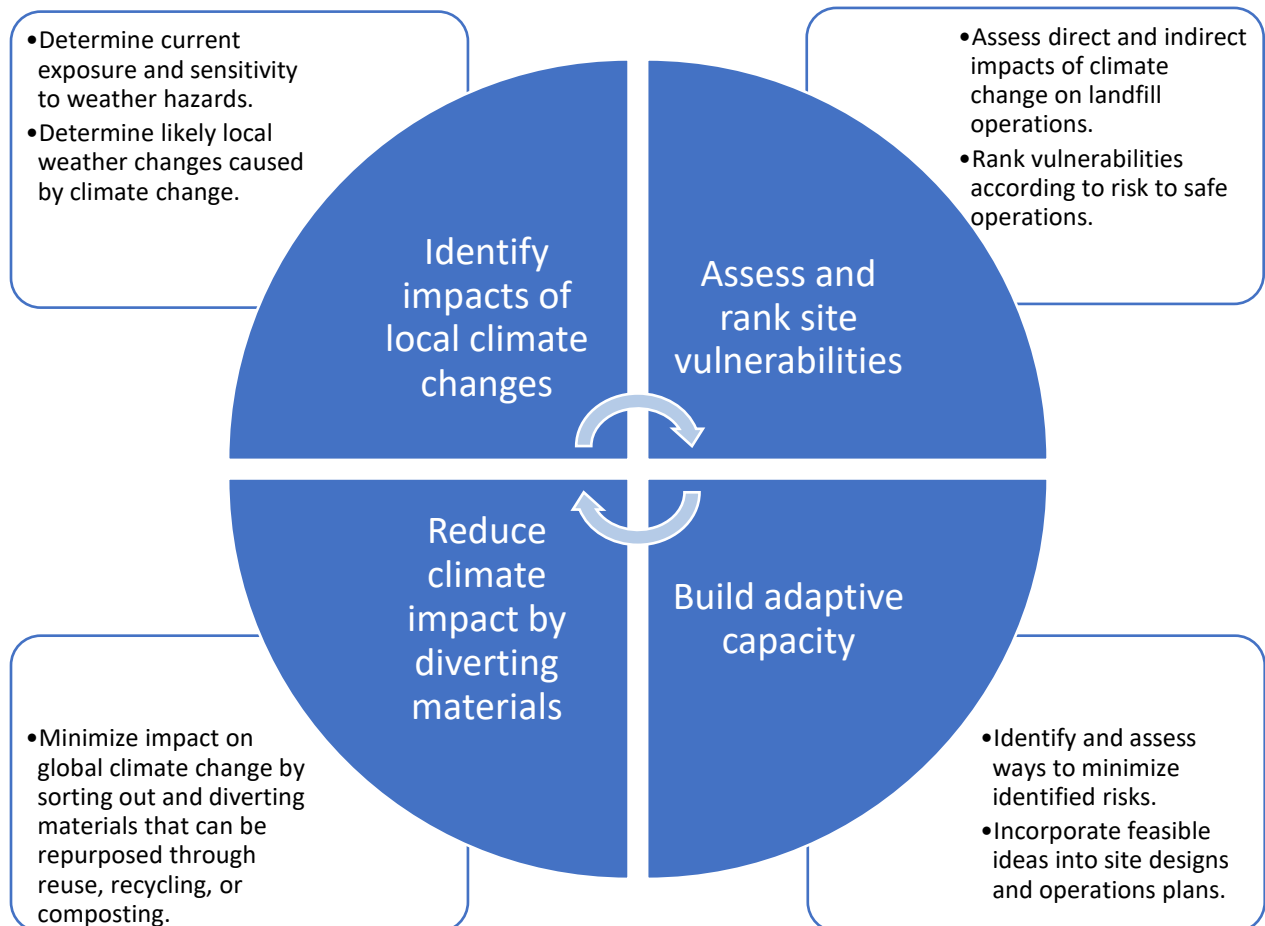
•Determine current exposure and sensitivity to weather hazards.
•Determine likely local weather changes caused by climate change.

Identify impacts of local climate changes

•Assess direct and indirect impacts of climate change on landfill operations.
•Rank vulnerabilities according to risk to safe operations.

Assess and rank site vulnerabilities

Reduce climate impact by diverting materials

Build adaptive capacity

•Minimize impact on global climate change by sorting out and diverting materials that can be repurposed through reuse, recycling, or composting.

•Identify and assess ways to minimize identified risks.
•Incorporate feasible ideas into site designs and operations plans.